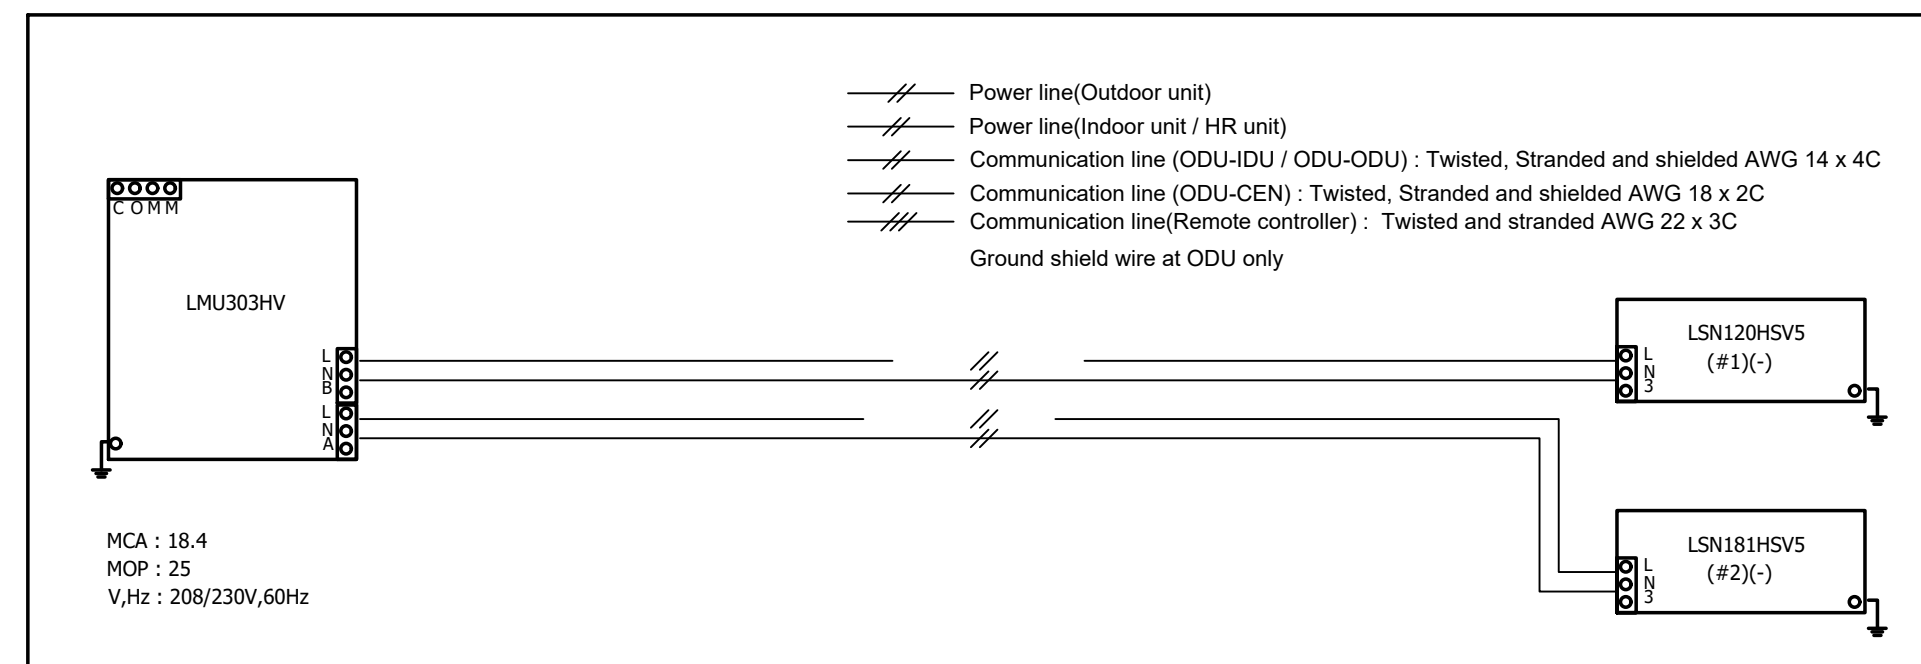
Power line(Outdoor unit)
Power line(Indoor unit / HR unit)
Communication line (ODU-IDU / ODU-ODU) : Twisted, Stranded and shielded AWG 14 x 4C
Communication line (ODU-CEN) : Twisted, Stranded and shielded AWG 18 x 2C
Communication line(Remote controller) : Twisted and stranded AWG 22 x 3C
Ground shield wire at ODU only

COMM

LMU303HV

L
N
B
L
N
A

LSN120HSV5
(#1)(-)
L
N
3

LSN181HSV5
(#2)(-)
L
N
3

MCA : 18.4
MOP : 25
V,Hz : 208/230V,60Hz